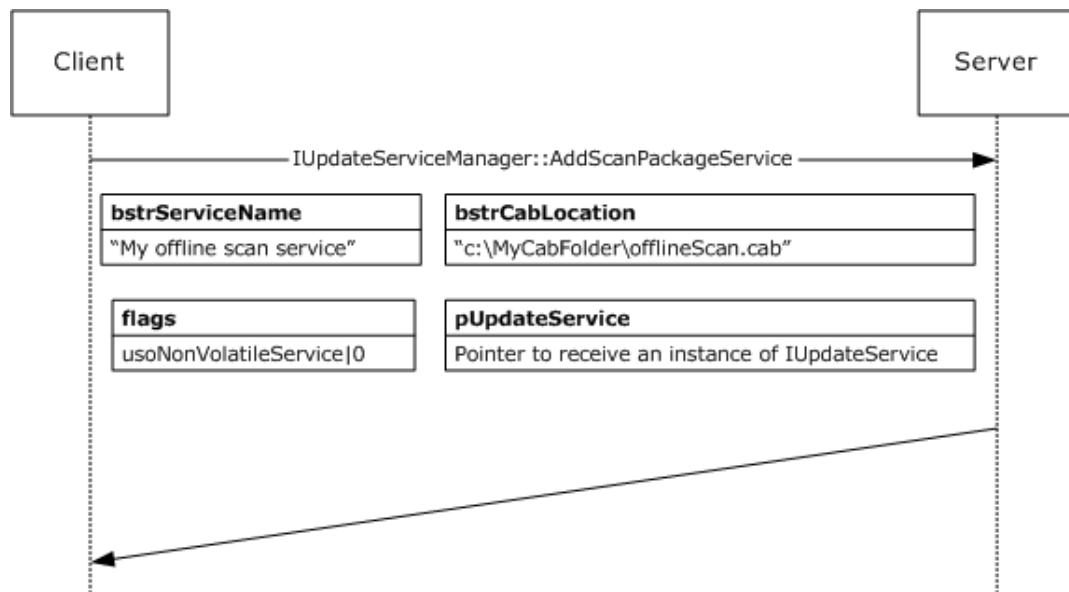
Client

Server

IUpdateServiceManager::AddScanPackageService

**bstrServiceName**
"My offline scan service"

**bstrCabLocation**
"c:\MyCabFolder\offlineScan.cab"

**flags**
usoNonVolatileService|0

**pUpdateService**
Pointer to receive an instance of IUpdateService